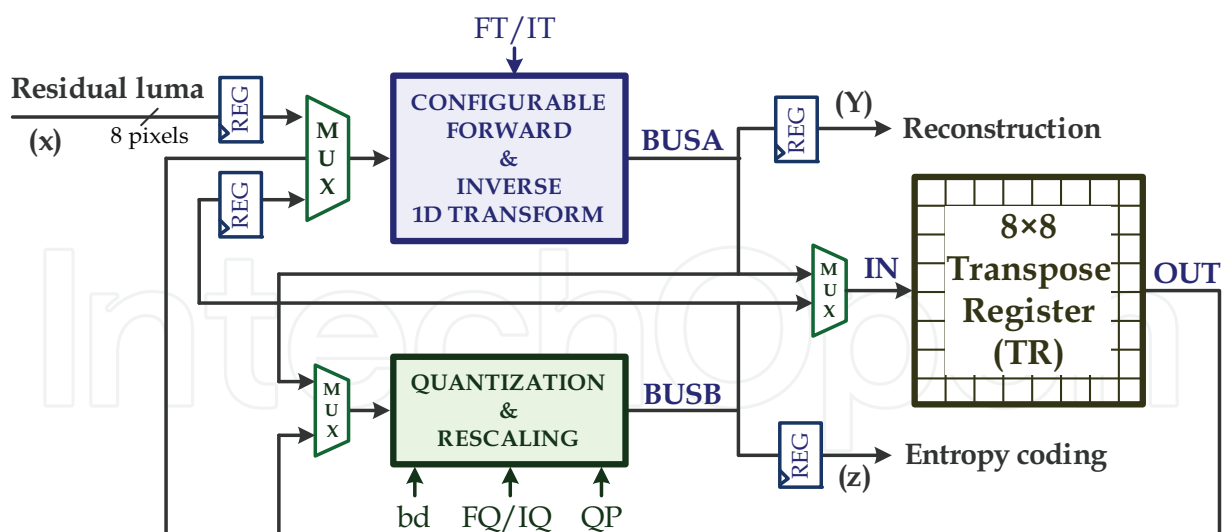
FT/IT

Residual luma

(x)

8 pixels

REG

MUX

REG

CONFIGURABLE FORWARD & INVERSE 1D TRANSFORM

BUSA

REG

(Y)

Reconstruction

8×8 Transpose Register (TR)

MUX

IN

OUT

MUX

QUANTIZATION & RESCALING

BUSB

REG

Entropy coding

(z)

bd

FQ/IQ

QP

IntechOpen